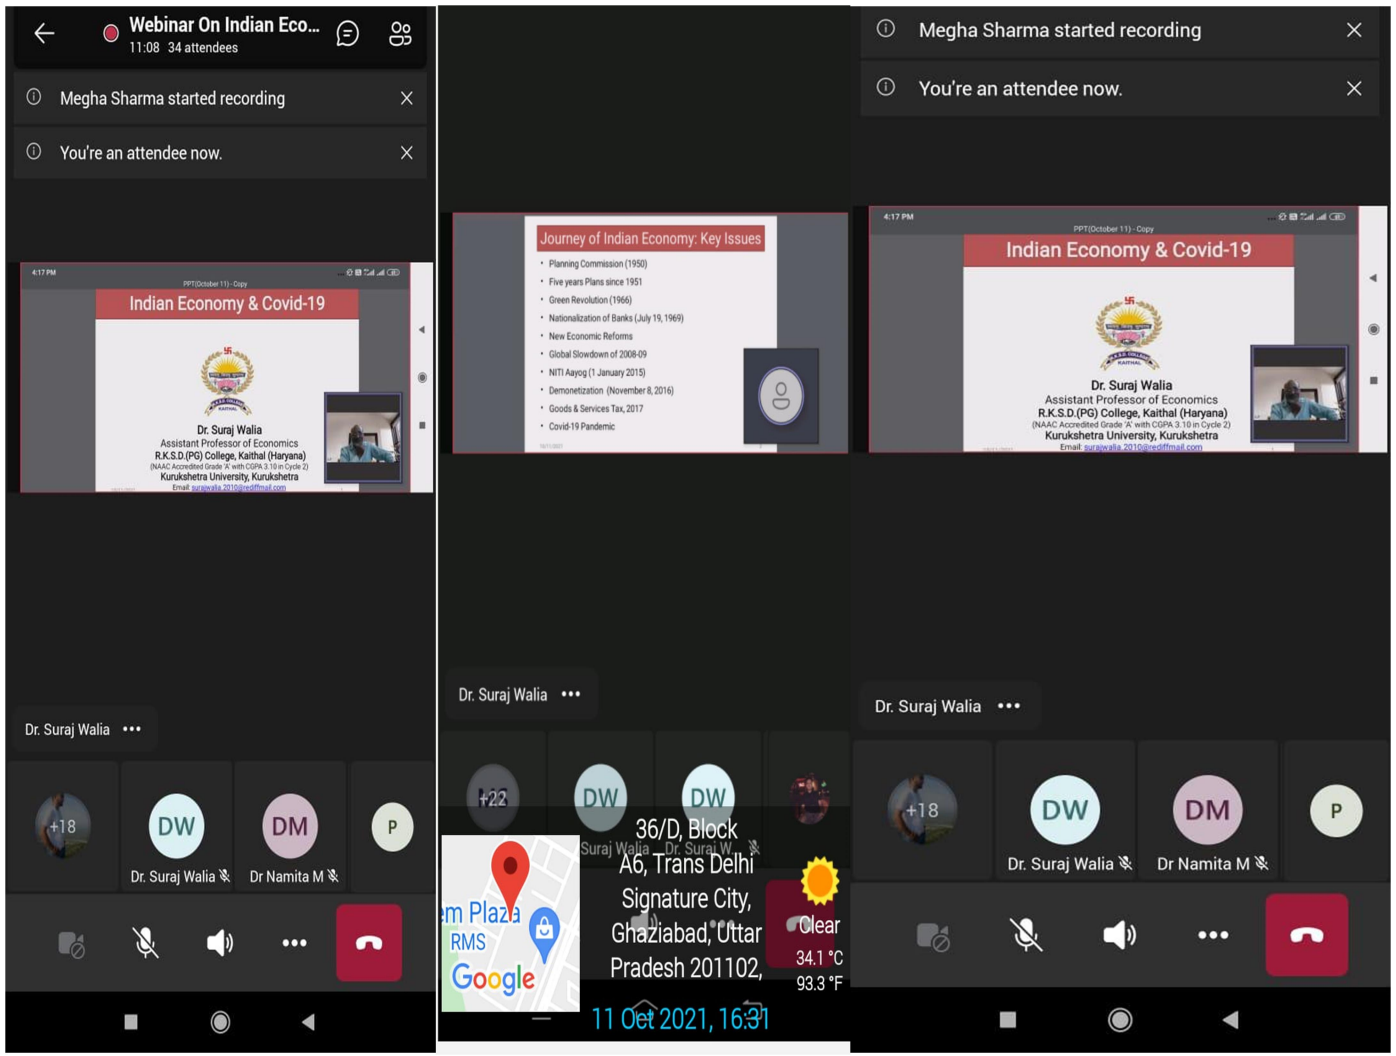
Webinar On Indian Eco...
11:08 34 attendees

Megha Sharma started recording

You're an attendee now.

4:17 PM
PPT(October 11) - Copy

Indian Economy & Covid-19

Dr. Suraj Walia
Assistant Professor of Economics
R.K.S.D.(PG) College, Kaithal (Haryana)
(NAAC Accredited Grade 'A' with CGPA 3.10 in Cycle 2)
Kurukshetra University, Kurukshetra
Email: surajwalia.2010@rediffmail.com

Dr. Suraj Walia •••

+18
DW
Dr. Suraj Walia
DM
Dr Namita M
P

Journey of Indian Economy: Key Issues

• Planning Commission (1950)
• Five years Plans since 1951
• Green Revolution (1966)
• Nationalization of Banks (July 19, 1969)
• New Economic Reforms
• Global Slowdown of 2008-09
• NITI Aayog (1 January 2015)
• Demonetization (November 8, 2016)
• Goods & Services Tax, 2017
• Covid-19 Pandemic

Dr. Suraj Walia •••

+22
DW
Suraj Walia
DW
Dr. Suraj W

36/D, Block A6, Trans Delhi Signature City, Ghaziabad, Uttar Pradesh 201102,

em Plaza
RMS
Google

Clear
34.1 °C
93.3 °F

11 Oct 2021, 16:31

Megha Sharma started recording

You're an attendee now.

4:17 PM
PPT(October 11) - Copy

Indian Economy & Covid-19

Dr. Suraj Walia
Assistant Professor of Economics
R.K.S.D.(PG) College, Kaithal (Haryana)
(NAAC Accredited Grade 'A' with CGPA 3.10 in Cycle 2)
Kurukshetra University, Kurukshetra
Email: surajwalia.2010@rediffmail.com

Dr. Suraj Walia •••

+18
DW
Dr. Suraj Walia
DM
Dr Namita M
P